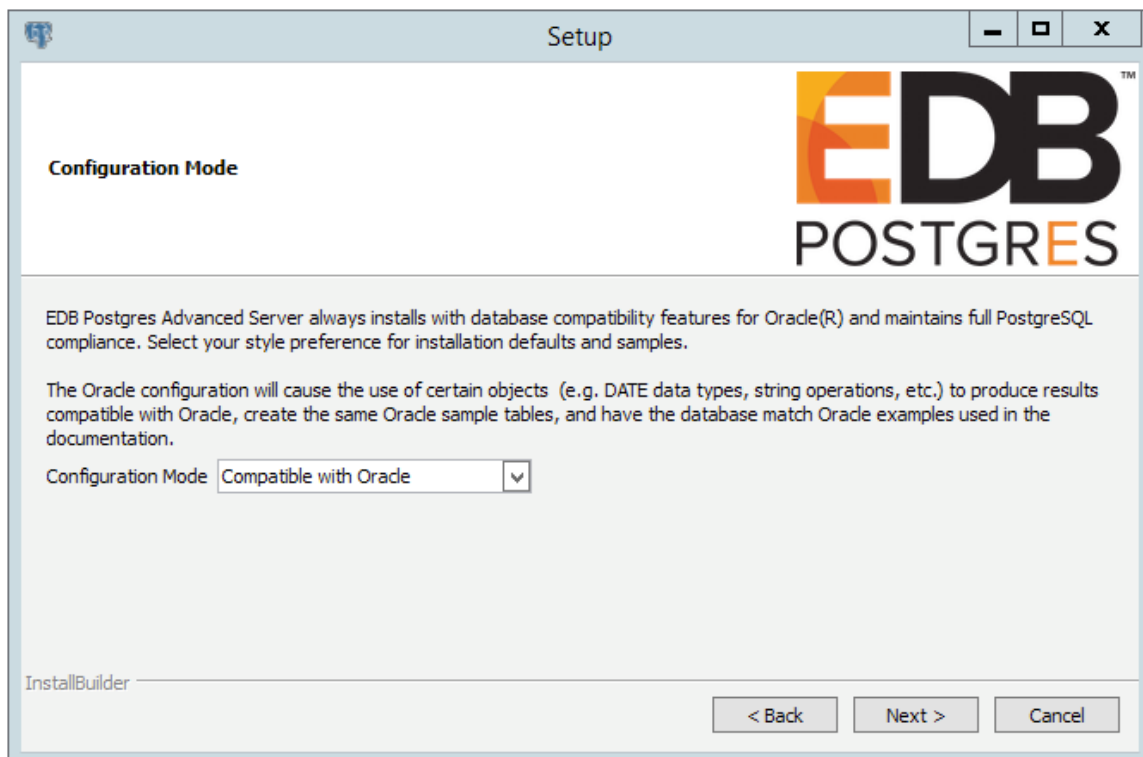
Setup

Configuration Mode

EDB™
POSTGRES

EDB Postgres Advanced Server always installs with database compatibility features for Oracle(R) and maintains full PostgreSQL compliance. Select your style preference for installation defaults and samples.

The Oracle configuration will cause the use of certain objects (e.g. DATE data types, string operations, etc.) to produce results compatible with Oracle, create the same Oracle sample tables, and have the database match Oracle examples used in the documentation.

Configuration Mode Compatible with Oracle

InstallBuilder

< Back Next > Cancel